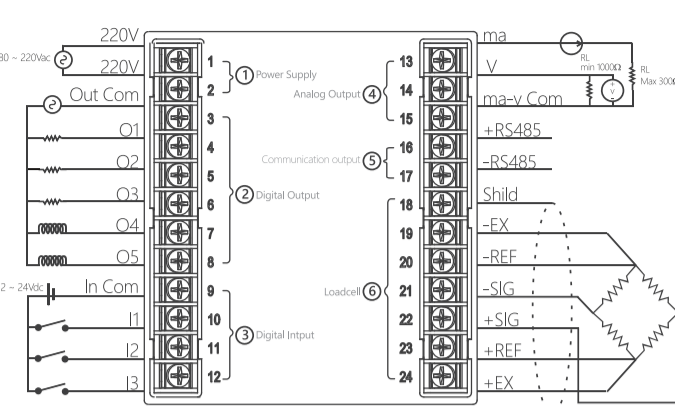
220V
80 ~ 220Vac
220V
Out Com
O1
O2
O3
O4
O5
12 ~ 24Vdc
In Com
I1
I2
I3

1
2
3
4
5
6
7
8
9
10
11
12

① Power Supply
② Digital Output
③ Digital Intput

13
14
15
16
17
18
19
20
21
22
23
24

Analog Output ④
Communication output ⑤
Loadcell ⑥

ma
V
ma-v Com
+RS485
-RS485
Shild
-EX
-REF
-SIG
+SIG
+REF
+EX

RL
min 1000Ω
V
RL
Max 300Ω